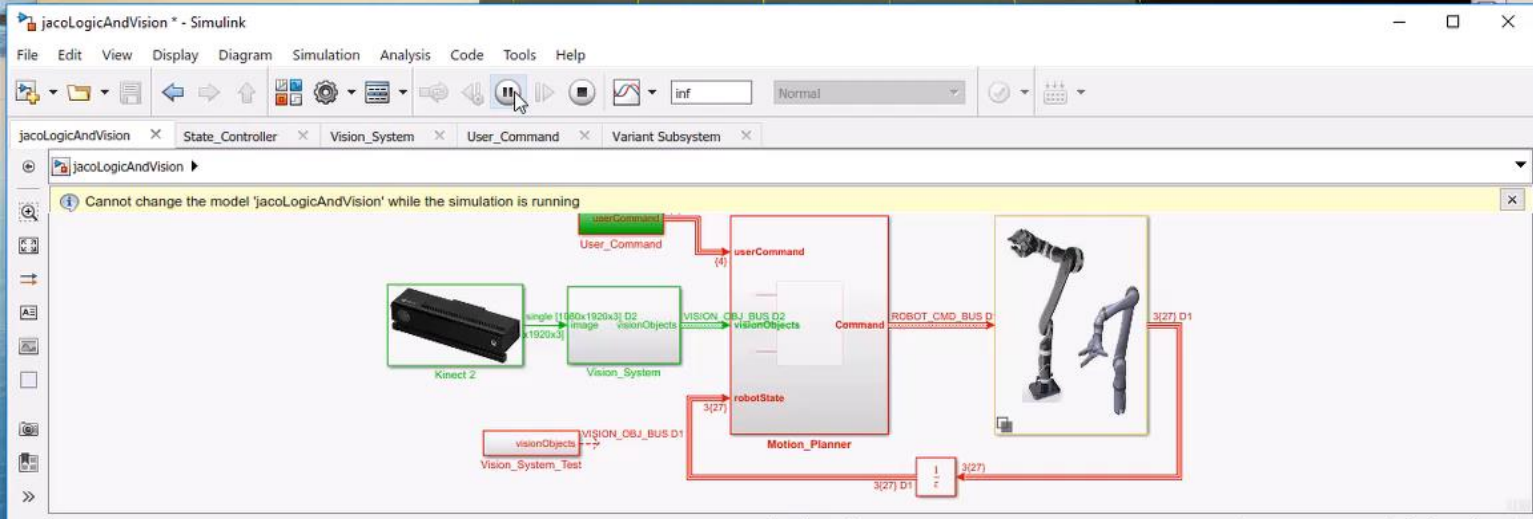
jacoLogicAndVision * - Simulink

File Edit View Display Diagram Simulation Analysis Code Tools Help

inf

Normal

jacoLogicAndVision State_Controller Vision_System User_Command Variant Subsystem

jacoLogicAndVision

Cannot change the model 'jacoLogicAndVision' while the simulation is running

userCommand
User_Command

{4}

userCommand

single [1080x1920x3] D2
x1920x3]

image visionObjects

VISION_OBJ_BUS D2

visionObjects

Command

ROBOT_CMD_BUS D

3{27} D1

Kinect 2

Vision_System

robotState

3{27}

Motion_Planner

visionObjects

VISION_OBJ_BUS D1

Vision_System_Test

$\frac{1}{z}$

3{27}

3{27} D1